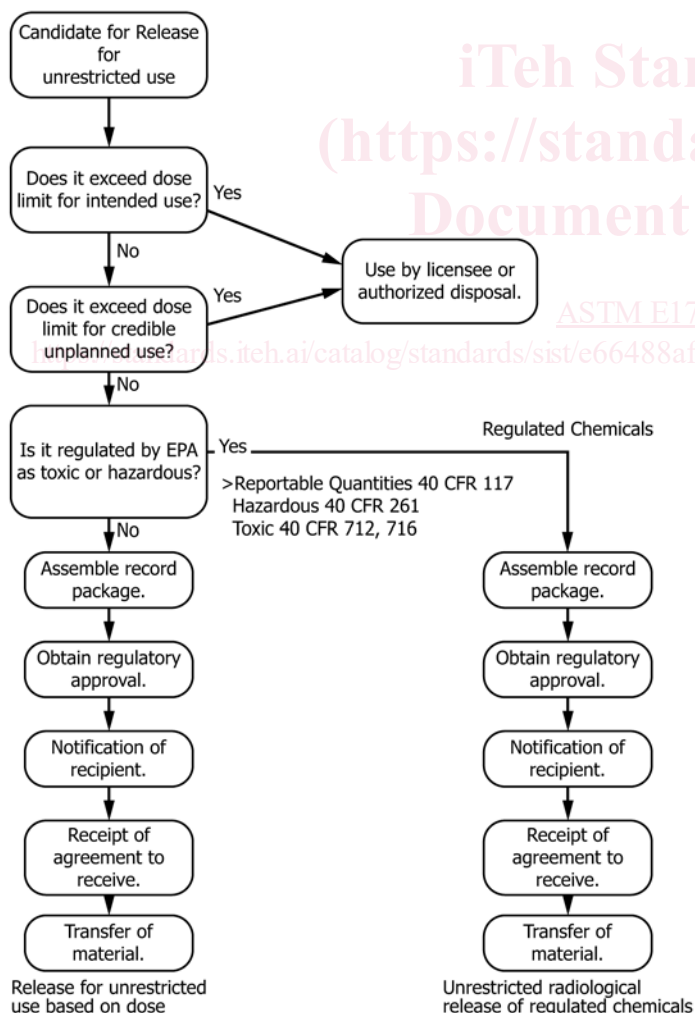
Candidate for Release for unrestricted use

Does it exceed dose limit for intended use?

Yes

No

Use by licensee or authorized disposal.

Does it exceed dose limit for credible unplanned use?

Yes

No

Is it regulated by EPA as toxic or hazardous?

Yes

Regulated Chemicals

>Reportable Quantities 40 CFR 117
Hazardous 40 CFR 261
Toxic 40 CFR 712, 716

No

Assemble record package.

Obtain regulatory approval.

Notification of recipient.

Receipt of agreement to receive.

Transfer of material.

Release for unrestricted use based on dose

Assemble record package.

Obtain regulatory approval.

Notification of recipient.

Receipt of agreement to receive.

Transfer of material.

Unrestricted radiological release of regulated chemicals

iTeh Stan
(https://standa
Document
ASTM E17
https://standards.iteh.ai/catalog/standards/sist/e66488af